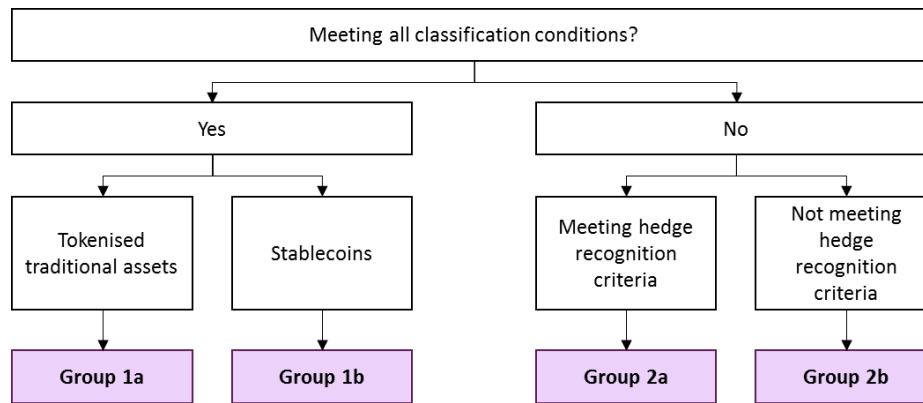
Meeting all classification conditions?

Yes

No

Tokenised traditional assets

Stablecoins

Meeting hedge recognition criteria

Not meeting hedge recognition criteria

Group 1a

Group 1b

Group 2a

Group 2b